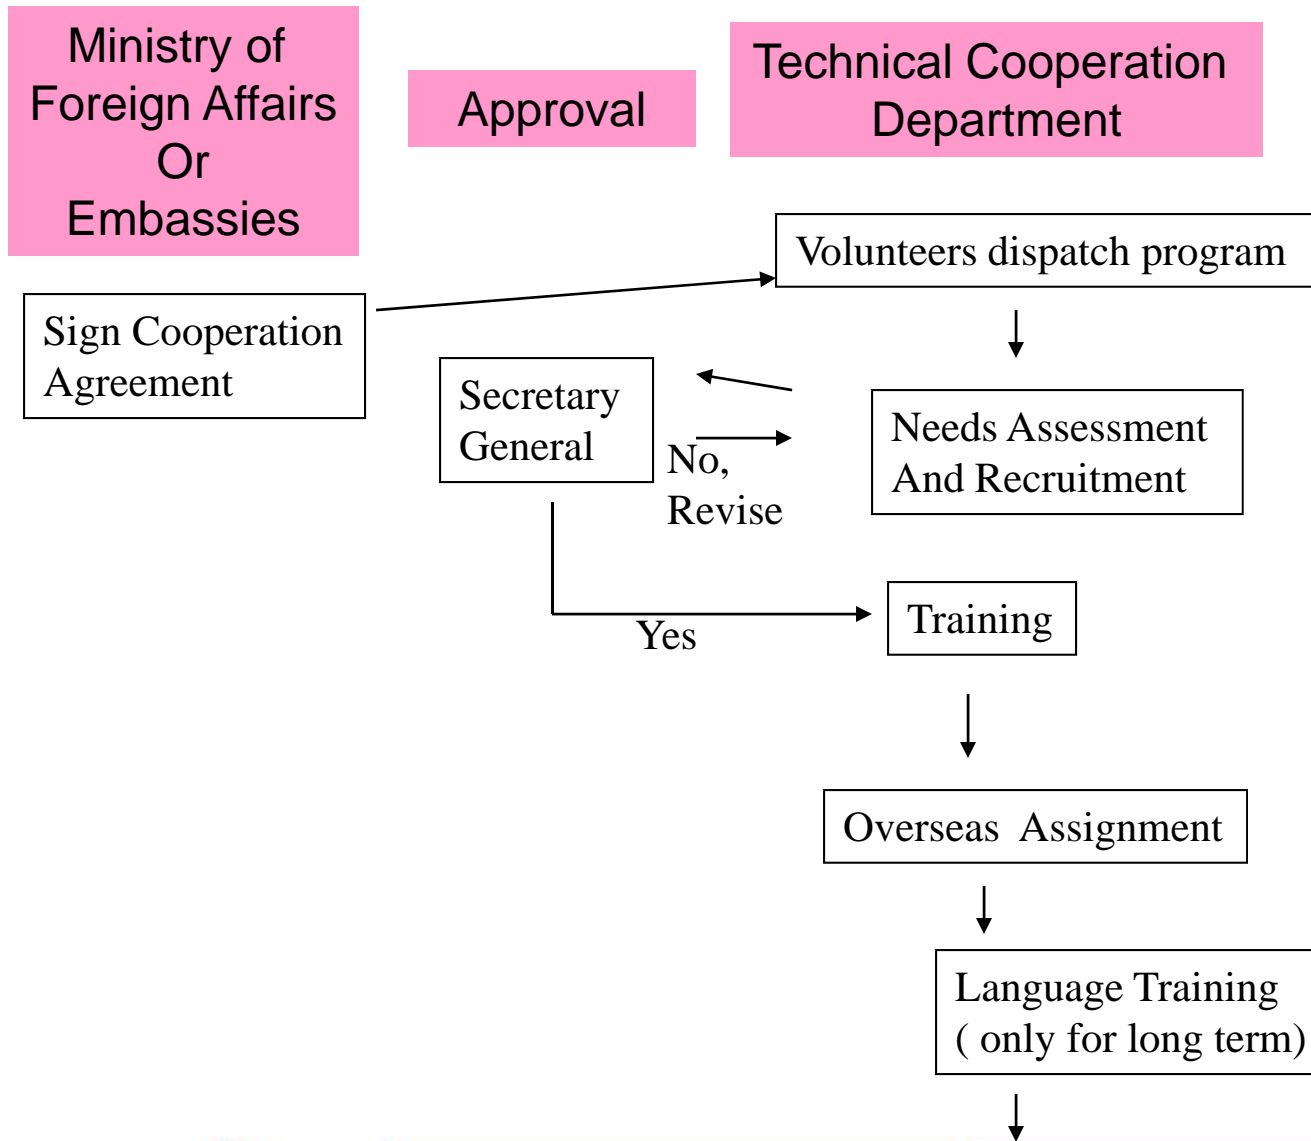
Ministry of Foreign Affairs Or Embassies

Approval

Technical Cooperation Department

Volunteers dispatch program

Sign Cooperation Agreement

Secretary General

No, Revise

Needs Assessment And Recruitment

Yes

Training

Overseas Assignment

Language Training ( only for long term)